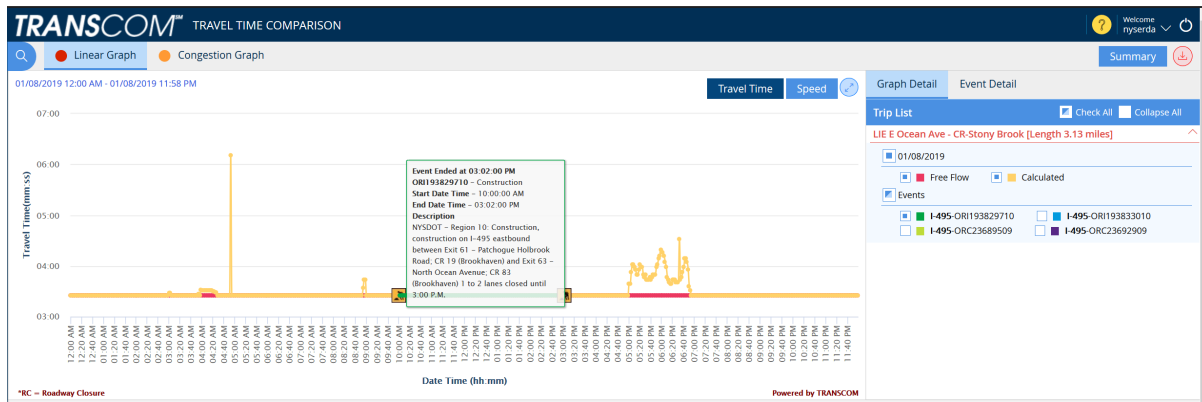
TRANSCOM℠ TRAVEL TIME COMPARISON

Welcome nyserda

Linear Graph   Congestion Graph

Summary

01/08/2019 12:00 AM - 01/08/2019 11:58 PM

Travel Time   Speed

07:00
06:00
05:00
04:00
03:00

Travel Time(mm:ss)

Event Ended at 03:02:00 PM
ORI193829710 - Construction
Start Date Time - 10:00:00 AM
End Date Time - 03:02:00 PM
Description
NYSDOT - Region 10: Construction, construction on I-495 eastbound between Exit 61 - Patchogue Holbrook Road; CR 19 (Brookhaven) and Exit 63 - North Ocean Avenue; CR 83 (Brookhaven) 1 to 2 lanes closed until 3:00 P.M.

12:00 AM 12:20 AM 12:40 AM 01:00 AM 01:20 AM 01:40 AM 02:00 AM 02:20 AM 02:40 AM 03:00 AM 03:20 AM 03:40 AM 04:00 AM 04:20 AM 04:40 AM 05:00 AM 05:20 AM 05:40 AM 06:00 AM 06:20 AM 06:40 AM 07:00 AM 07:20 AM 07:40 AM 08:00 AM 08:20 AM 08:40 AM 09:00 AM 09:20 AM 09:40 AM 10:00 AM 10:20 AM 10:40 AM 11:00 AM 11:20 AM 11:40 AM 12:00 PM 12:20 PM 12:40 PM 01:00 PM 01:20 PM 01:40 PM 02:00 PM 02:20 PM 02:40 PM 03:00 PM 03:20 PM 03:40 PM 04:00 PM 04:20 PM 04:40 PM 05:00 PM 05:20 PM 05:40 PM 06:00 PM 06:20 PM 06:40 PM 07:00 PM 07:20 PM 07:40 PM 08:00 PM 08:20 PM 08:40 PM 09:00 PM 09:20 PM 09:40 PM 10:00 PM 10:20 PM 10:40 PM 11:00 PM 11:20 PM 11:40 PM

Date Time (hh:mm)

*RC = Roadway Closure

Powered by TRANSCOM

Graph Detail   Event Detail

Trip List   Check All   Collapse All

LIE E Ocean Ave - CR-Stony Brook [Length 3.13 miles]

01/08/2019

Free Flow   Calculated

Events

I-495-ORI193829710   I-495-ORI193833010
I-495-ORC23689509   I-495-ORC23692909